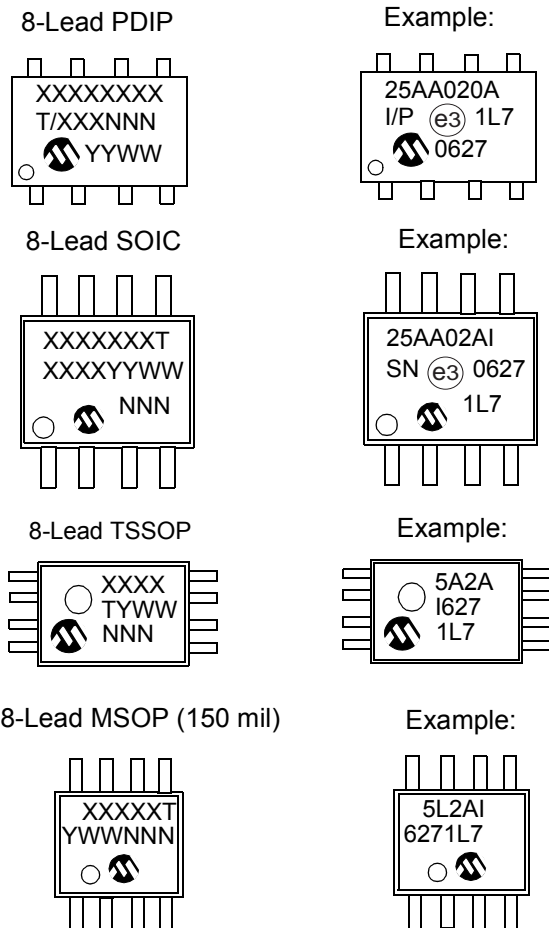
8-Lead PDIP

XXXXXXXX
T/XXXNNN
YYWW

Example:

25AA020A
I/P (e3) 1L7
0627

8-Lead SOIC

XXXXXXXT
XXXXYYWW
NNN

Example:

25AA02AI
SN (e3) 0627
1L7

8-Lead TSSOP

XXXX
TYWW
NNN

Example:

5A2A
I627
1L7

8-Lead MSOP (150 mil)

XXXXXT
YWWNNN

Example:

5L2AI
6271L7